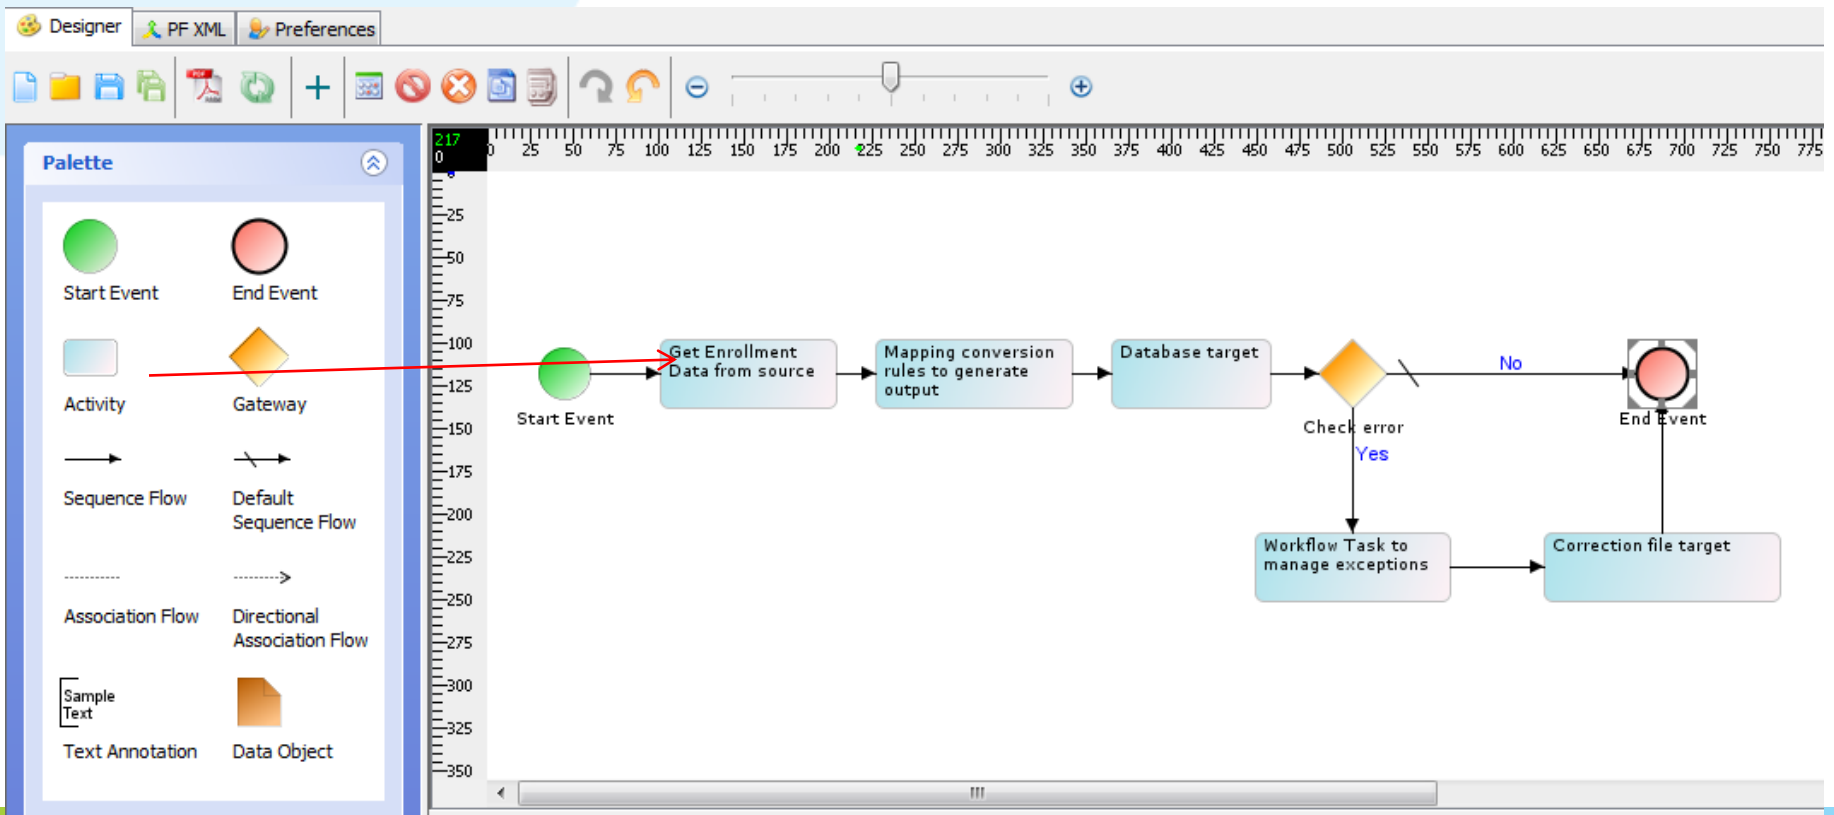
Designer PF XML Preferences

Palette

Start Event End Event

Activity Gateway

Sequence Flow Default Sequence Flow

Association Flow Directional Association Flow

Sample Text

Text Annotation Data Object

217
0

0 25 50 75 100 125 150 175 200 225 250 275 300 325 350 375 400 425 450 475 500 525 550 575 600 625 650 675 700 725 750 775

25 50 75 100 125 150 175 200 225 250 275 300 325 350

Start Event

Get Enrollment Data from source

Mapping conversion rules to generate output

Database target

Check error

No

Yes

End Event

Workflow Task to manage exceptions

Correction file target